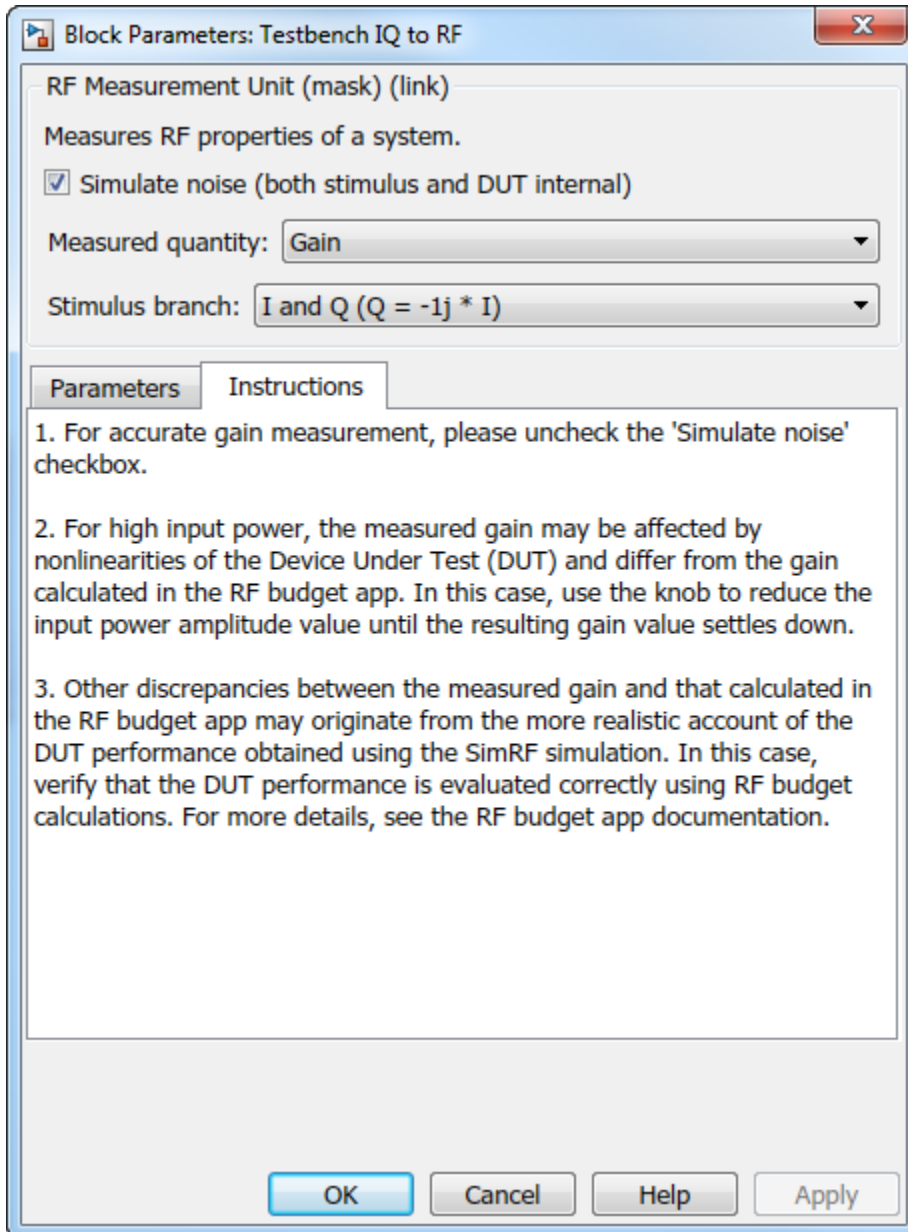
Block Parameters: Testbench IQ to RF

RF Measurement Unit (mask) (link)

Measures RF properties of a system.

Simulate noise (both stimulus and DUT internal)

Measured quantity: Gain

Stimulus branch: I and Q (Q = -1j * I)

Parameters Instructions

1. For accurate gain measurement, please uncheck the 'Simulate noise' checkbox.

2. For high input power, the measured gain may be affected by nonlinearities of the Device Under Test (DUT) and differ from the gain calculated in the RF budget app. In this case, use the knob to reduce the input power amplitude value until the resulting gain value settles down.

3. Other discrepancies between the measured gain and that calculated in the RF budget app may originate from the more realistic account of the DUT performance obtained using the SimRF simulation. In this case, verify that the DUT performance is evaluated correctly using RF budget calculations. For more details, see the RF budget app documentation.

OK Cancel Help Apply